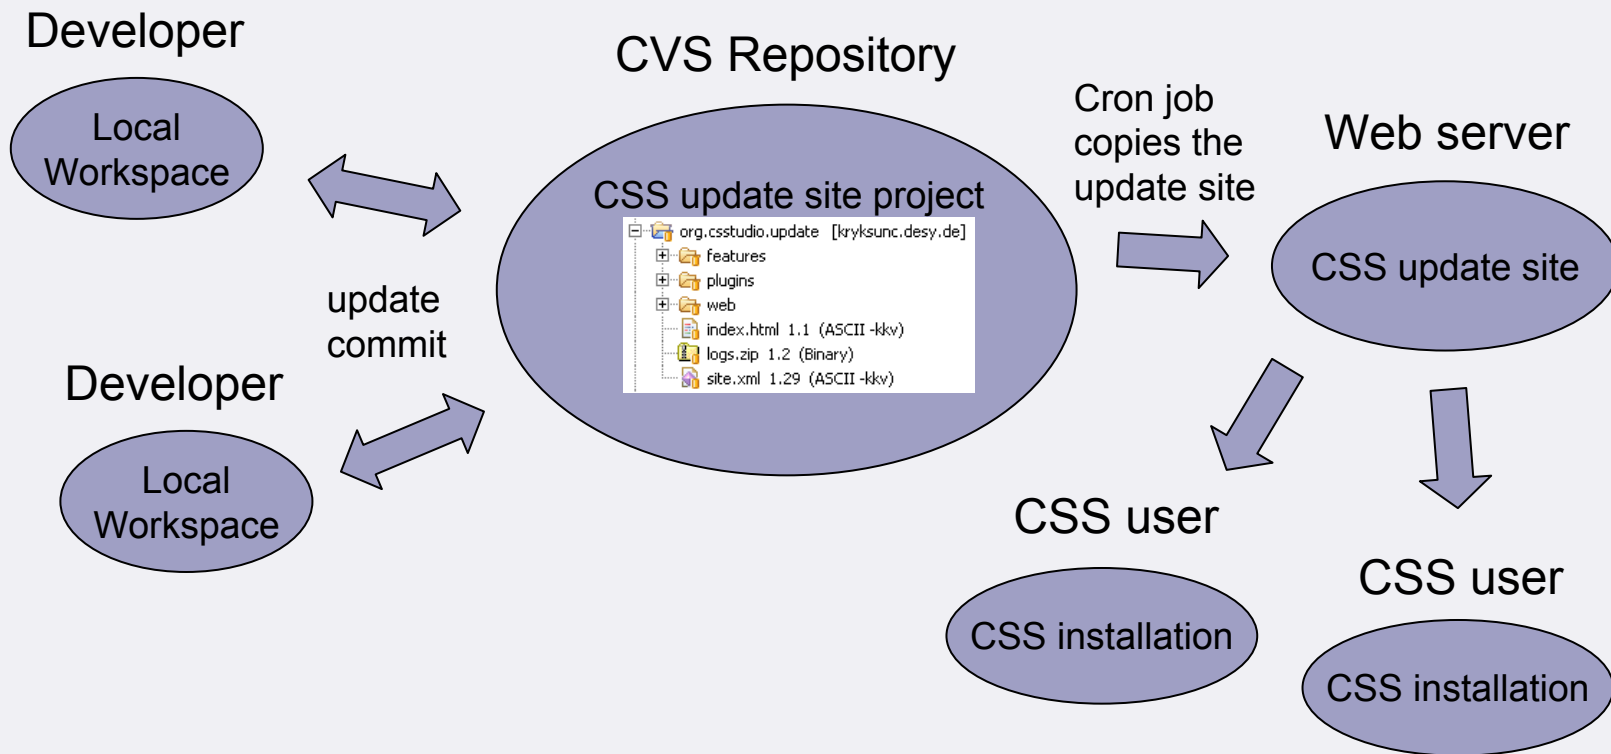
Developer

Local Workspace

CVS Repository

CSS update site project

org.csstudio.update [kryksunc.desy.de]
features
plugins
web
index.html 1.1 (ASCII -kkv)
logs.zip 1.2 (Binary)
site.xml 1.29 (ASCII -kkv)

Cron job copies the update site

Web server

CSS update site

update
commit

Developer

Local Workspace

CSS user

CSS installation

CSS user

CSS installation